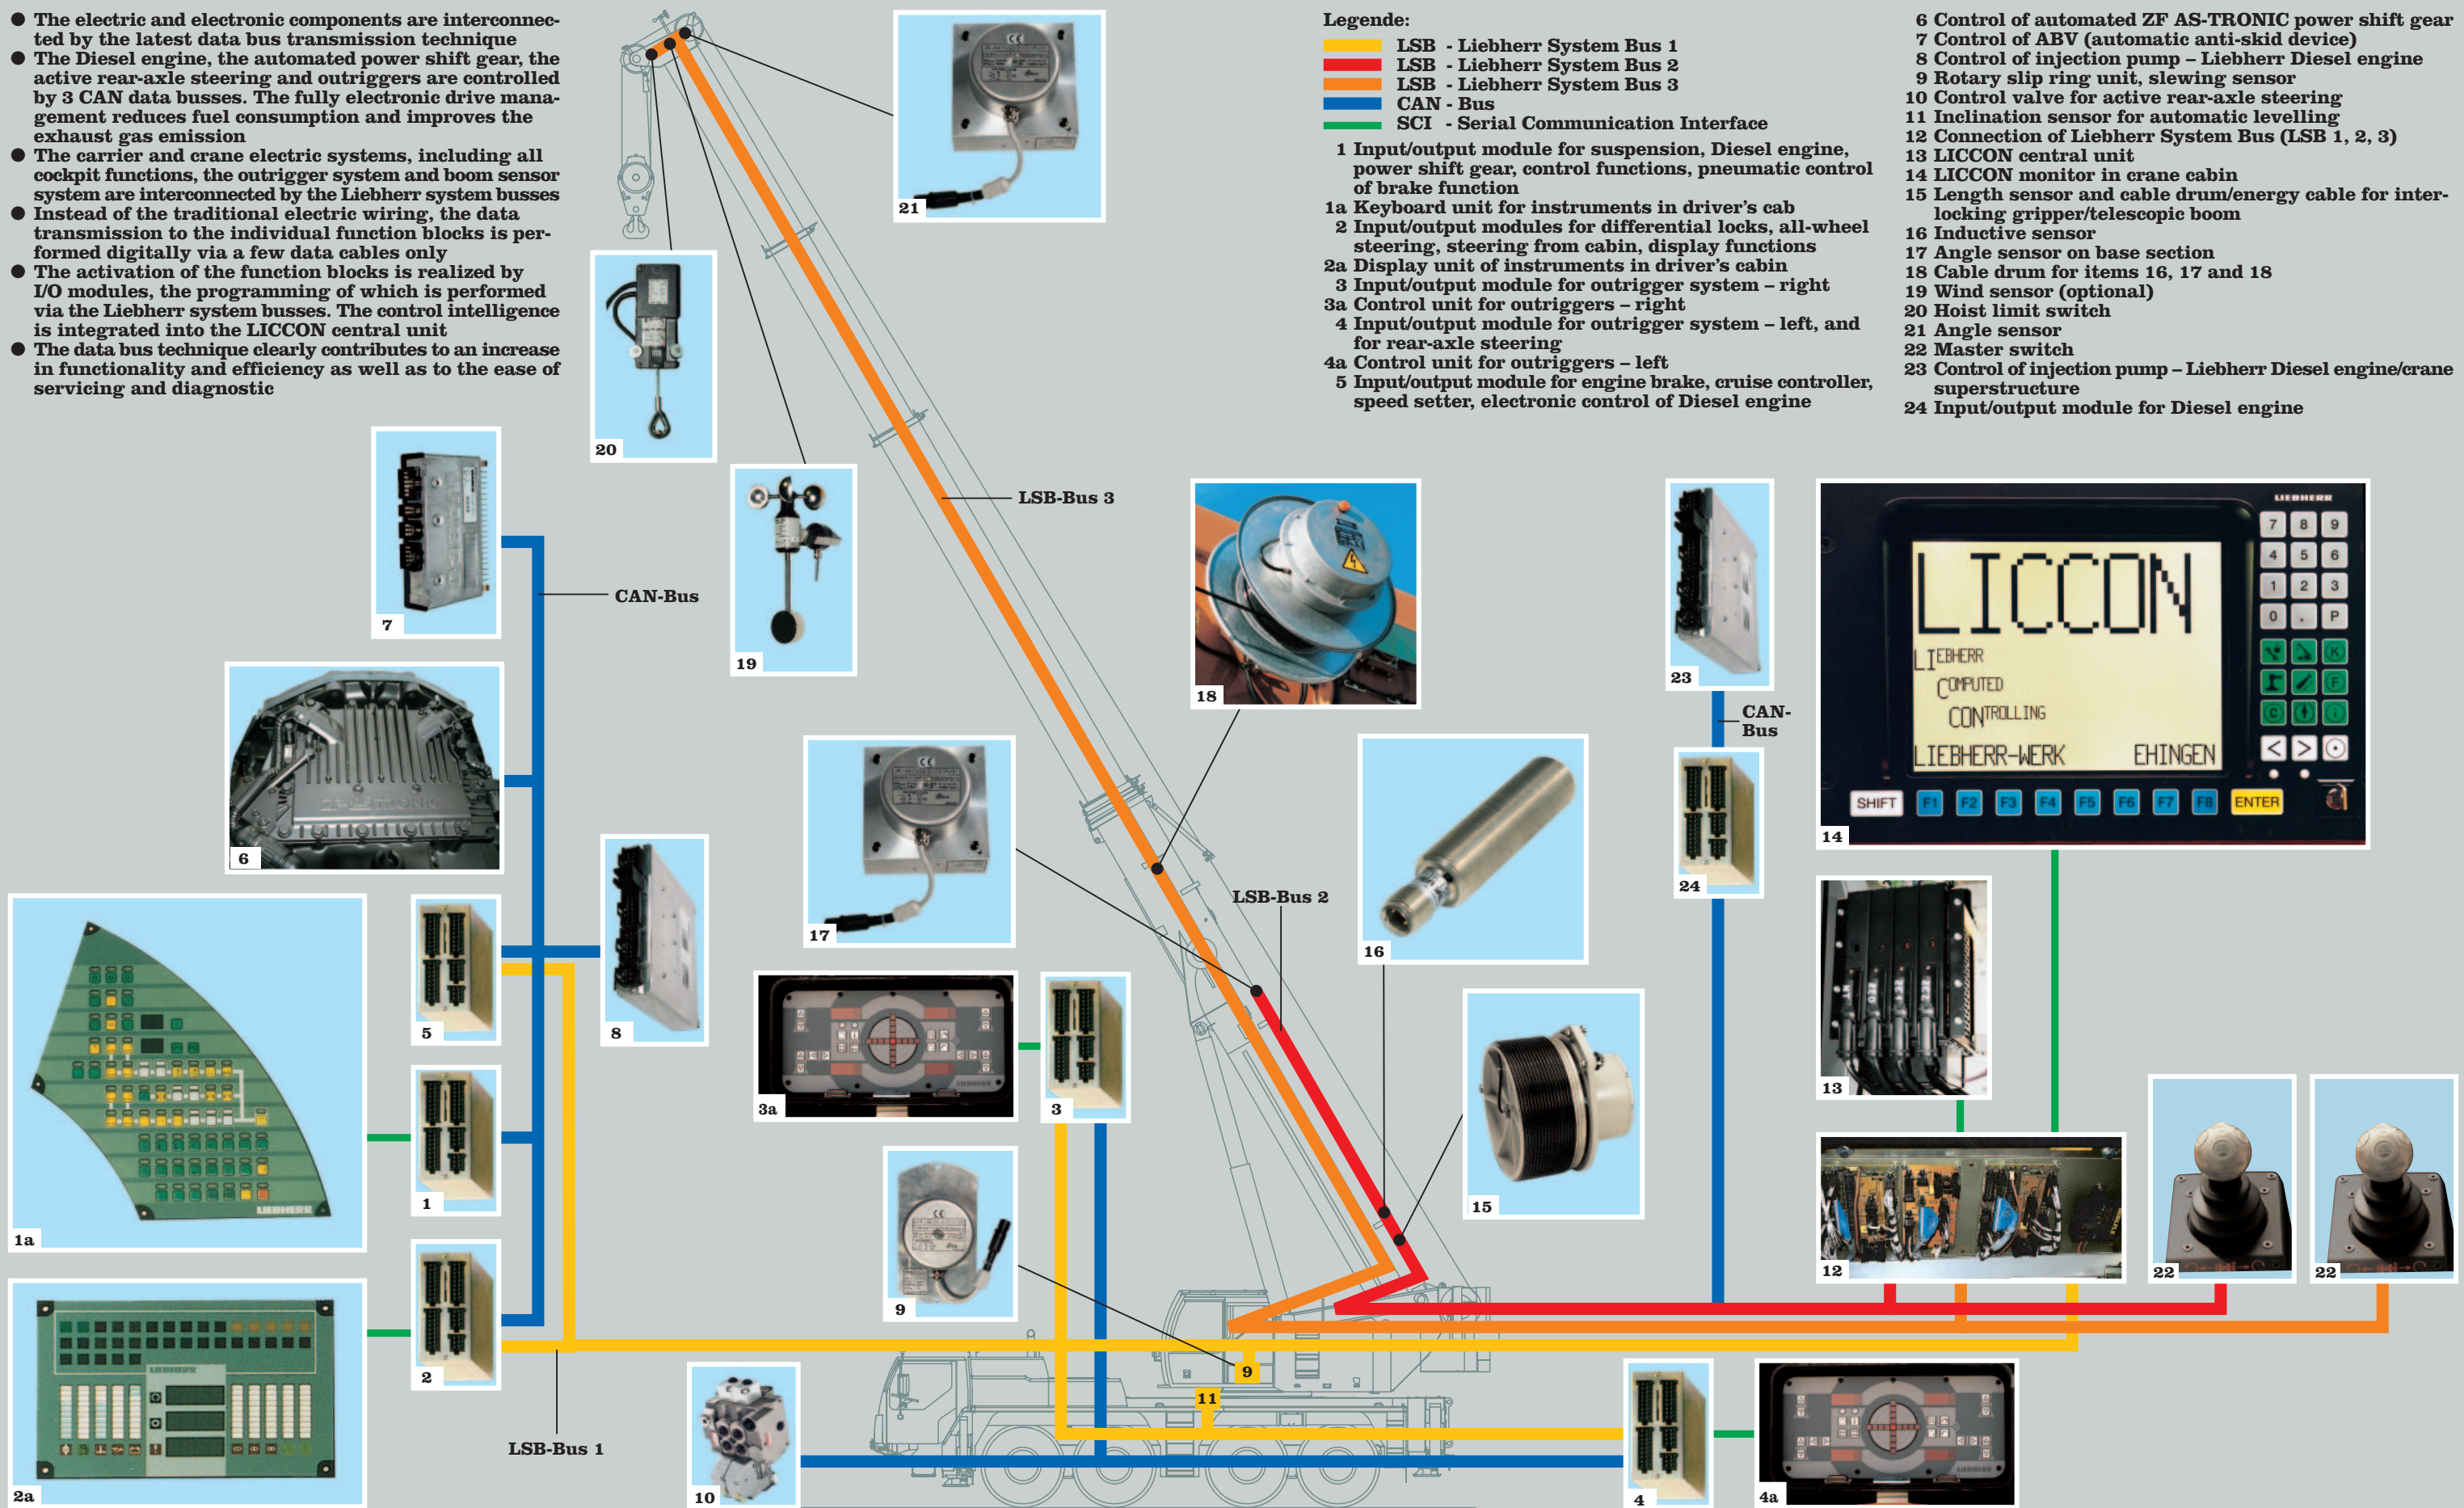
● The electric and electronic components are interconnected by the latest data bus transmission technique
● The Diesel engine, the automated power shift gear, the active rear-axle steering and outriggers are controlled by 3 CAN data busses. The fully electronic drive management reduces fuel consumption and improves the exhaust gas emission
● The carrier and crane electric systems, including all cockpit functions, the outrigger system and boom sensor system are interconnected by the Liebherr system busses
● Instead of the traditional electric wiring, the data transmission to the individual function blocks is performed digitally via a few data cables only
● The activation of the function blocks is realized by I/O modules, the programming of which is performed via the Liebherr system busses. The control intelligence is integrated into the LICCON central unit
● The data bus technique clearly contributes to an increase in functionality and efficiency as well as to the ease of servicing and diagnostic

Legende:
LSB - Liebherr System Bus 1
LSB - Liebherr System Bus 2
LSB - Liebherr System Bus 3
CAN - Bus
SCI - Serial Communication Interface

1 Input/output module for suspension, Diesel engine, power shift gear, control functions, pneumatic control of brake function
1a Keyboard unit for instruments in driver's cab
2 Input/output modules for differential locks, all-wheel steering, steering from cabin, display functions
2a Display unit of instruments in driver's cabin
3 Input/output module for outrigger system – right
3a Control unit for outriggers – right
4 Input/output module for outrigger system – left, and for rear-axle steering
4a Control unit for outriggers – left
5 Input/output module for engine brake, cruise controller, speed setter, electronic control of Diesel engine

6 Control of automated ZF AS-TRONIC power shift gear
7 Control of ABV (automatic anti-skid device)
8 Control of injection pump – Liebherr Diesel engine
9 Rotary slip ring unit, slewing sensor
10 Control valve for active rear-axle steering
11 Inclination sensor for automatic levelling
12 Connection of Liebherr System Bus (LSB 1, 2, 3)
13 LICCON central unit
14 LICCON monitor in crane cabin
15 Length sensor and cable drum/energy cable for interlocking gripper/telescopic boom
16 Inductive sensor
17 Angle sensor on base section
18 Cable drum for items 16, 17 and 18
19 Wind sensor (optional)
20 Hoist limit switch
21 Angle sensor
22 Master switch
23 Control of injection pump – Liebherr Diesel engine/crane superstructure
24 Input/output module for Diesel engine

21
20
19
LSB-Bus 3
7
CAN-Bus
18
23
CAN-Bus
LIEBHERR
LICCON
LIEBHERR
COMPUTED
CONTROLLING
LIEBHERR-WERK EHINGEN
7 8 9 4 5 6 1 2 3 0 . P
SHIFT F1 F2 F3 F4 F5 F6 F7 F8 ENTER
14
6
8
17
LSB-Bus 2
16
24
5
3a
3
15
13
1a
1
9
12
22
22
2a
2
LSB-Bus 1
10
11
9
4
4a